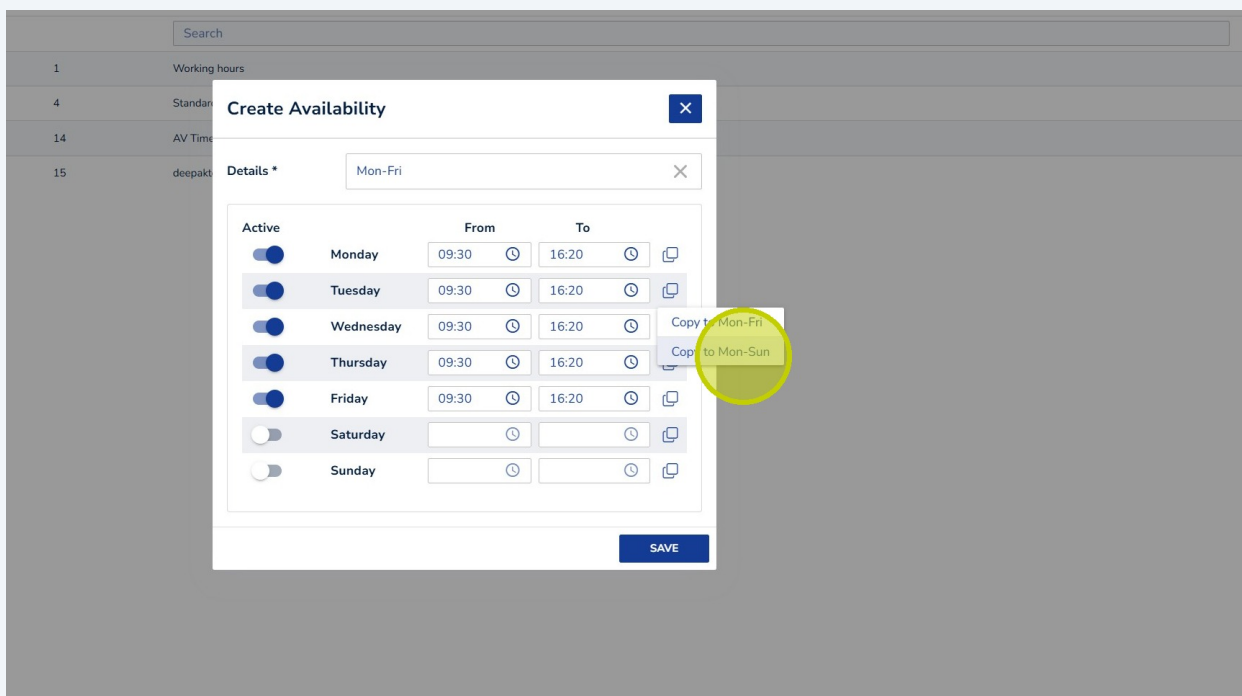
Search

| | |
|---|---|
| 1 | Working hours |
| 4 | Standar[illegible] |
| 14 | AV Time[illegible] |
| 15 | deepakt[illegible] |

Create Availability

×

Details * Mon-Fri ×

| Active | | From | To | |
|---|---|---|---|---|
| | Monday | 09:30 | 16:20 | |
| | Tuesday | 09:30 | 16:20 | |
| | Wednesday | 09:30 | 16:20 | |
| | Thursday | 09:30 | 16:20 | |
| | Friday | 09:30 | 16:20 | |
| | Saturday | | | |
| | Sunday | | | |

Copy to Mon-Fri
Copy to Mon-Sun

SAVE